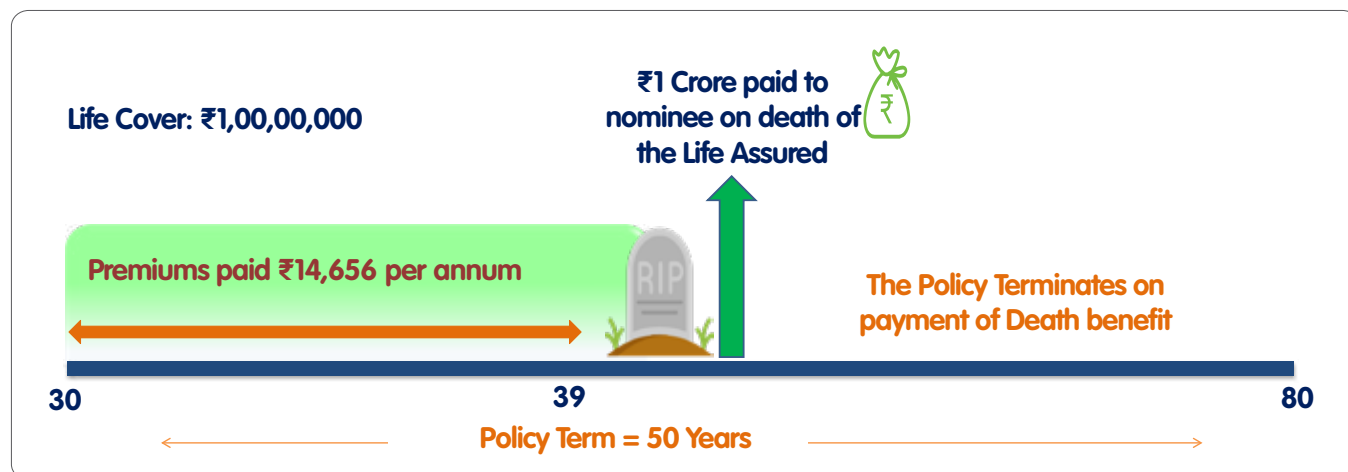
Life Cover: ₹1,00,00,000

₹1 Crore paid to nominee on death of the Life Assured

₹

Premiums paid ₹14,656 per annum

RIP

The Policy Terminates on payment of Death benefit

30

39

80

Policy Term = 50 Years